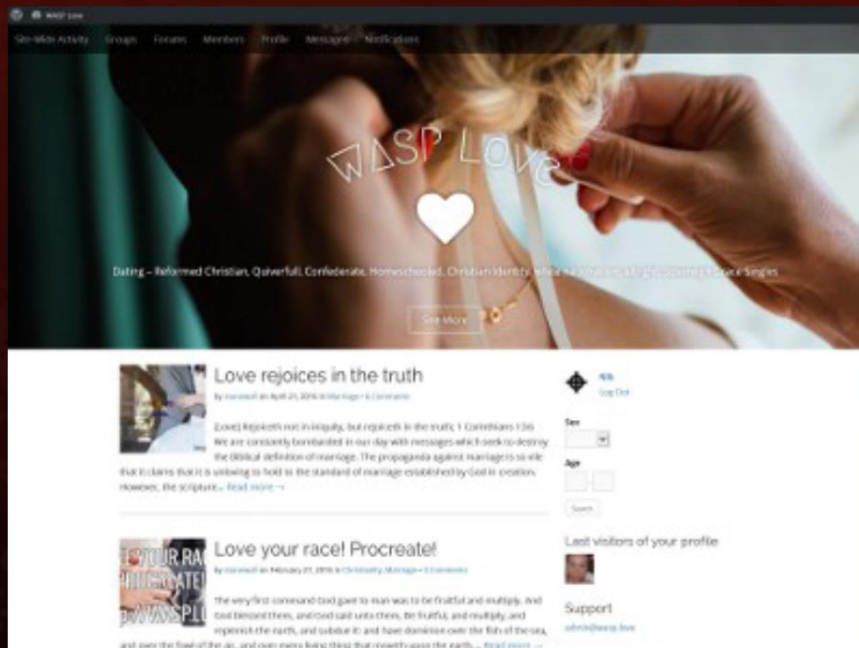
WASP Love

Site-Wide Activity Groups Forums Members Profile Messages Notifications

WASP LOVE

Dating – Reformed Christian, Quiverfull, Confederate, Homeschooled, Christian Identity, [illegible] Singles

See More

Love rejoices in the truth

By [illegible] on April 21, 2016 in Marriage • 6 Comments

[Love] Rejoiceth not in iniquity, but rejoiceth in the truth; 1 Corinthians 13:6 We are constantly bombarded in our day with messages which seek to destroy the Biblical definition of marriage. The propaganda against marriage is so vile that it claims that it is unloving to hold to the standard of marriage established by God in creation. However, the scripture... Read more →

Love your race! Procreate!

By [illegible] on February 27, 2016 in Christianity, Marriage • 3 Comments

The very first command God gave to man was to be fruitful and multiply. And God blessed them, and God said unto them, Be fruitful, and multiply, and replenish the earth, and subdue it: and have dominion over the fish of the sea, and over the fowl of the air, and over every living thing that moveth upon the earth.... Read more →

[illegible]
Log Out

Sex

Age

Search

Last visitors of your profile

Support

admin@wasp.love